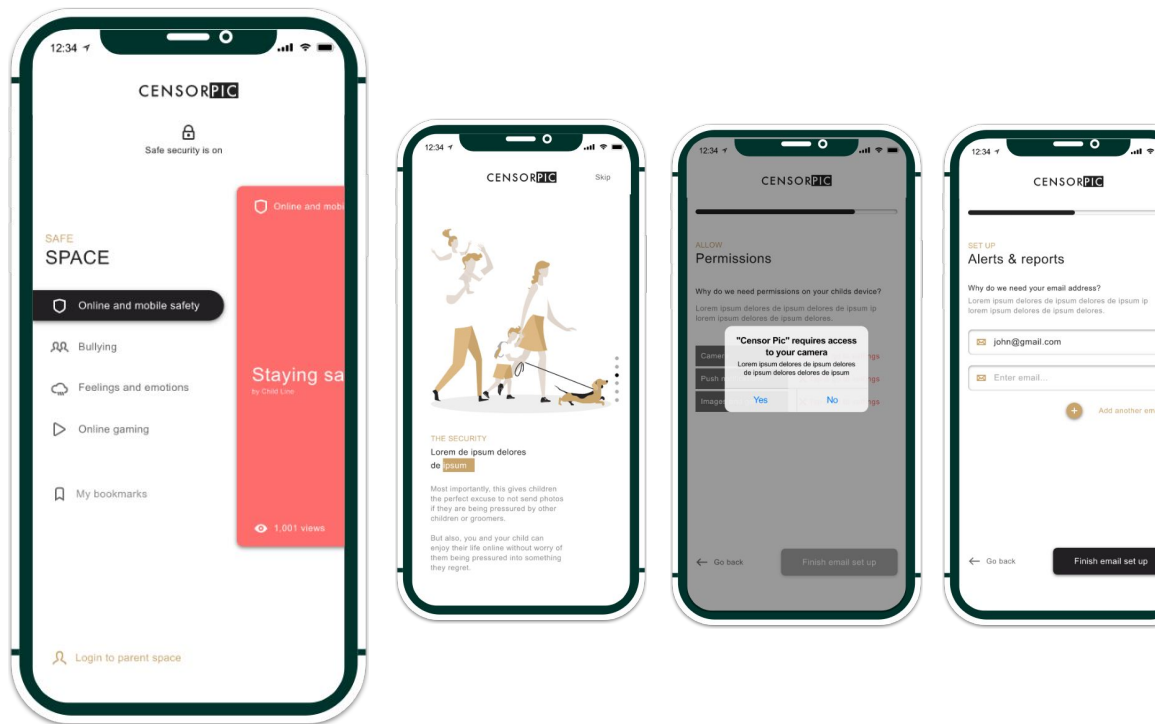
12:34

CENSORPIC

Safe security is on

SAFE
SPACE

Online and mobile safety

Bullying

Feelings and emotions

Online gaming

My bookmarks

Login to parent space

Online and mobi

Staying sa
by Child Line

1,001 views

12:34

CENSORPIC

Skip

THE SECURITY
Lorem de ipsum delores de ipsum

Most importantly, this gives children the perfect excuse to not send photos if they are being pressured by other children or groomers.

But also, you and your child can enjoy their life online without worry of them being pressured into something they regret.

12:34

CENSORPIC

ALLOW
Permissions

Why do we need permissions on your childs device?
Lorem ipsum delores de ipsum delores de ipsum ip lorem ipsum delores de ipsum delores.

Camer
Push n
Images

"Censor Pic" requires access to your camera
Lorem ipsum delores de ipsum delores de ipsum delores de ipsum
Yes
No

Go back
Finish email set up

12:34

CENSORPIC

SET UP
Alerts & reports

Why do we need your email address?
Lorem ipsum delores de ipsum delores de ipsum ip lorem ipsum delores de ipsum delores.

john@gmail.com

Enter email...

Add another em

Go back
Finish email set up